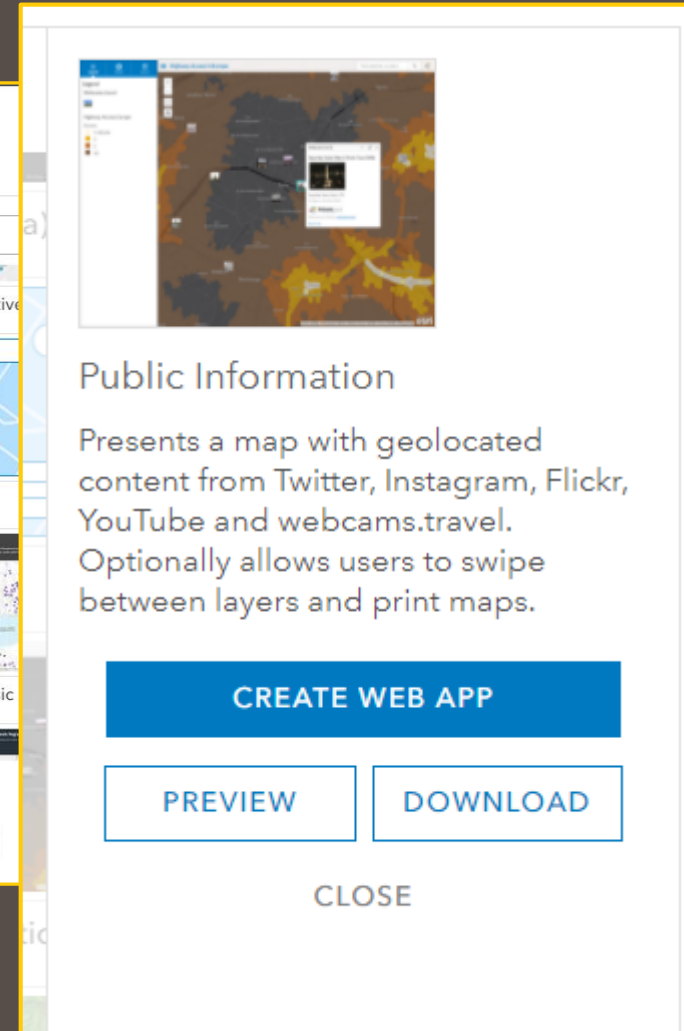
Public Information

Presents a map with geolocated content from Twitter, Instagram, Flickr, YouTube and webcams.travel. Optionally allows users to swipe between layers and print maps.

CREATE WEB APP

PREVIEW

DOWNLOAD

CLOSE